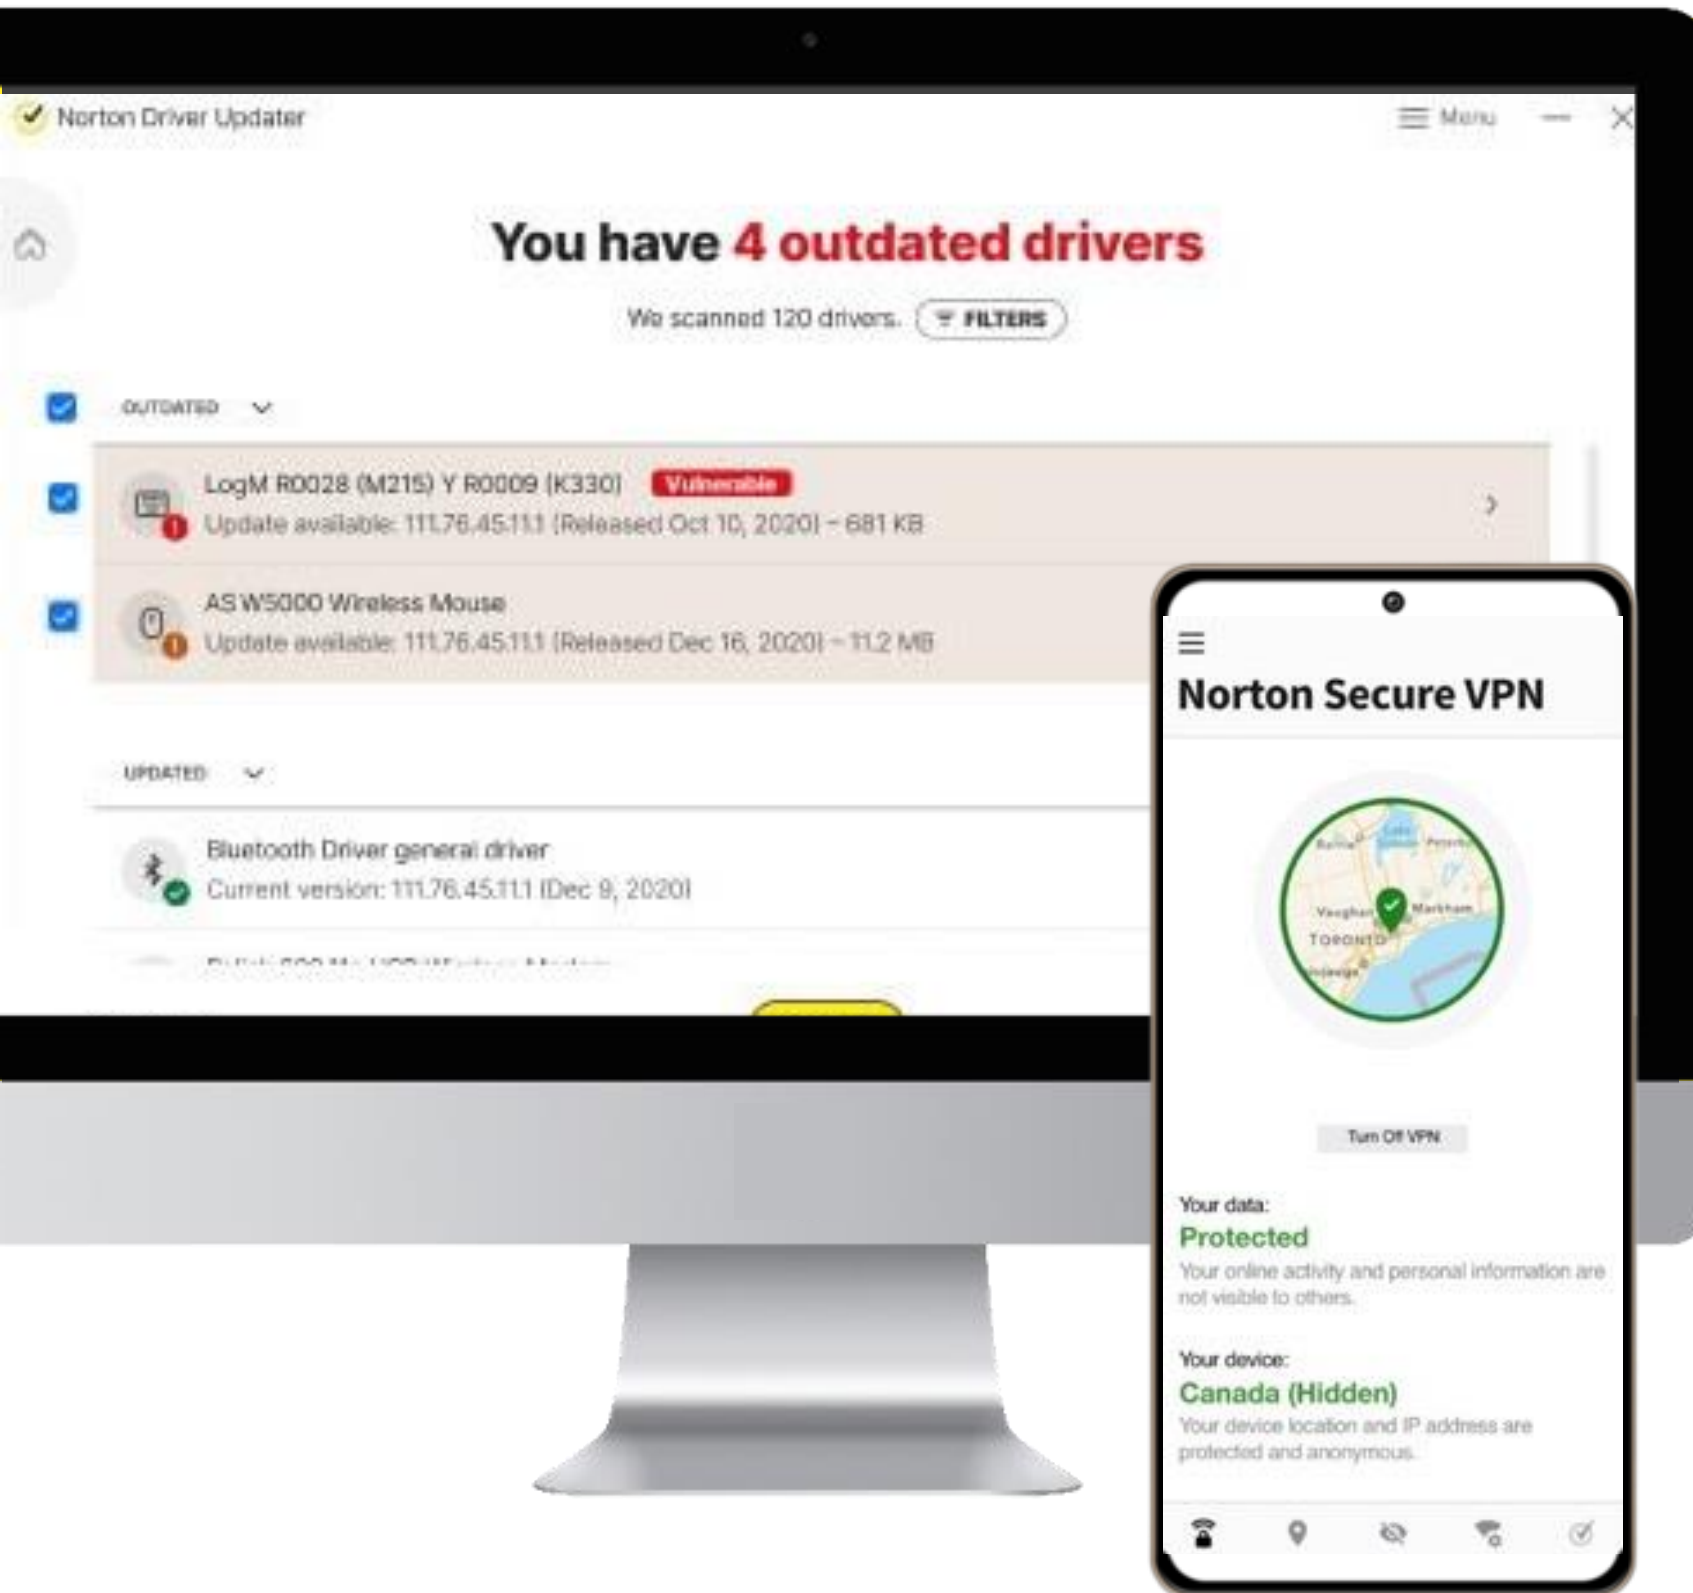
Norton Driver Updater

Menu

You have 4 outdated drivers

We scanned 120 drivers. FILTERS

OUTDATED

LogM R0028 (M215) Y R0009 (K330) Vulnerable
Update available: 111.76.45.11.1 (Released Oct 10, 2020) - 681 KB

AS W5000 Wireless Mouse
Update available: 111.76.45.11.1 (Released Dec 16, 2020) - 11.2 MB

UPDATED

Bluetooth Driver general driver
Current version: 111.76.45.11.1 (Dec 9, 2020)

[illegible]

Norton Secure VPN

Vaughan
Markham
TORONTO

Turn Off VPN

Your data:
Protected
Your online activity and personal information are not visible to others.

Your device:
Canada (Hidden)
Your device location and IP address are protected and anonymous.